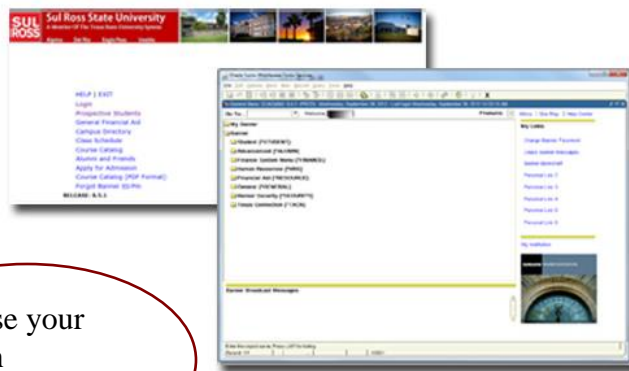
SUL ROSS

Sul Ross State University

A Member Of The Texas State University System

HELP | EXIT
Login
Prospective Students
General Financial Aid
Campus Directory
Class Schedule
Course Catalog
Alumni and Friends
Apply for Admission
Course Catalog (PDF Format)
Forgot Banner ID/PIN

RELEASE: 8.5.1

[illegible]

My Banner
Banner
Student (*STUDENT)
Advancement (*ALUMNI)
Finance System Menu (*FINANCE)
Human Resources (*HRS)
Financial Aid (*RESOURCE)
General (*GENERAL)
Banner Security (*SECURITY)
Oracle Connection (*TACK)

My Links

Change Banner Password
Check Banner Messages
Banner Bookshelf
Personal Link 3
Personal Link 4
Personal Link 5
Personal Link 6

My Institution

Banner Broadcast Messages

se your
n